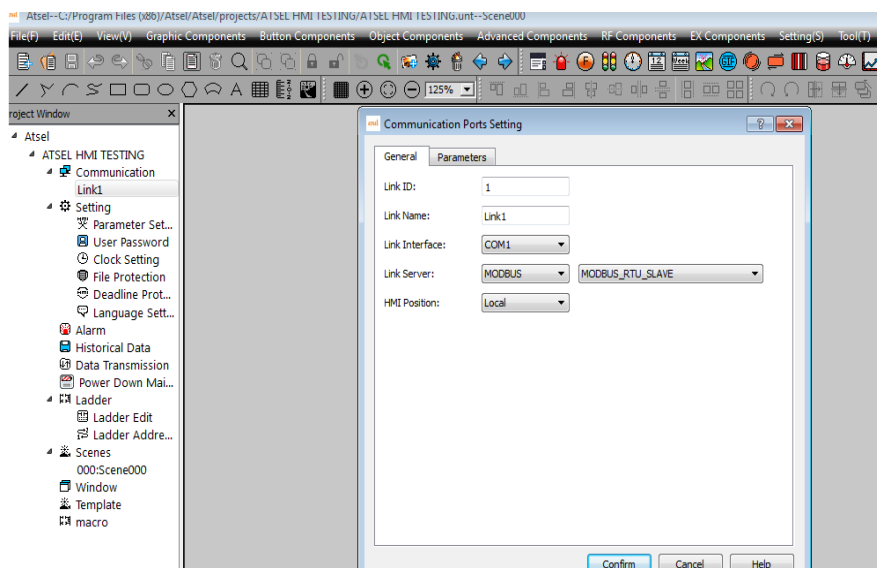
Atsel--C:/Program Files (x86)/Atsel/Atsel/projects/ATSEL HMI TESTING/ATSEL HMI TESTING.unt--Scene000

File(F) Edit(E) View(V) Graphic Components Button Components Object Components Advanced Components RF Components EX Components Setting(S) Tool(T)

125%

roject Window

Atsel
ATSEL HMI TESTING
Communication
Link1
Setting
Parameter Set...
User Password
Clock Setting
File Protection
Deadline Prot...
Language Sett...
Alarm
Historical Data
Data Transmission
Power Down Mai...
Ladder
Ladder Edit
Ladder Addre...
Scenes
000:Scene000
Window
Template
macro

Communication Ports Setting

General Parameters

Link ID: 1

Link Name: Link1

Link Interface: COM1

Link Server: MODBUS MODBUS_RTU_SLAVE

HMI Position: Local

Confirm Cancel Help